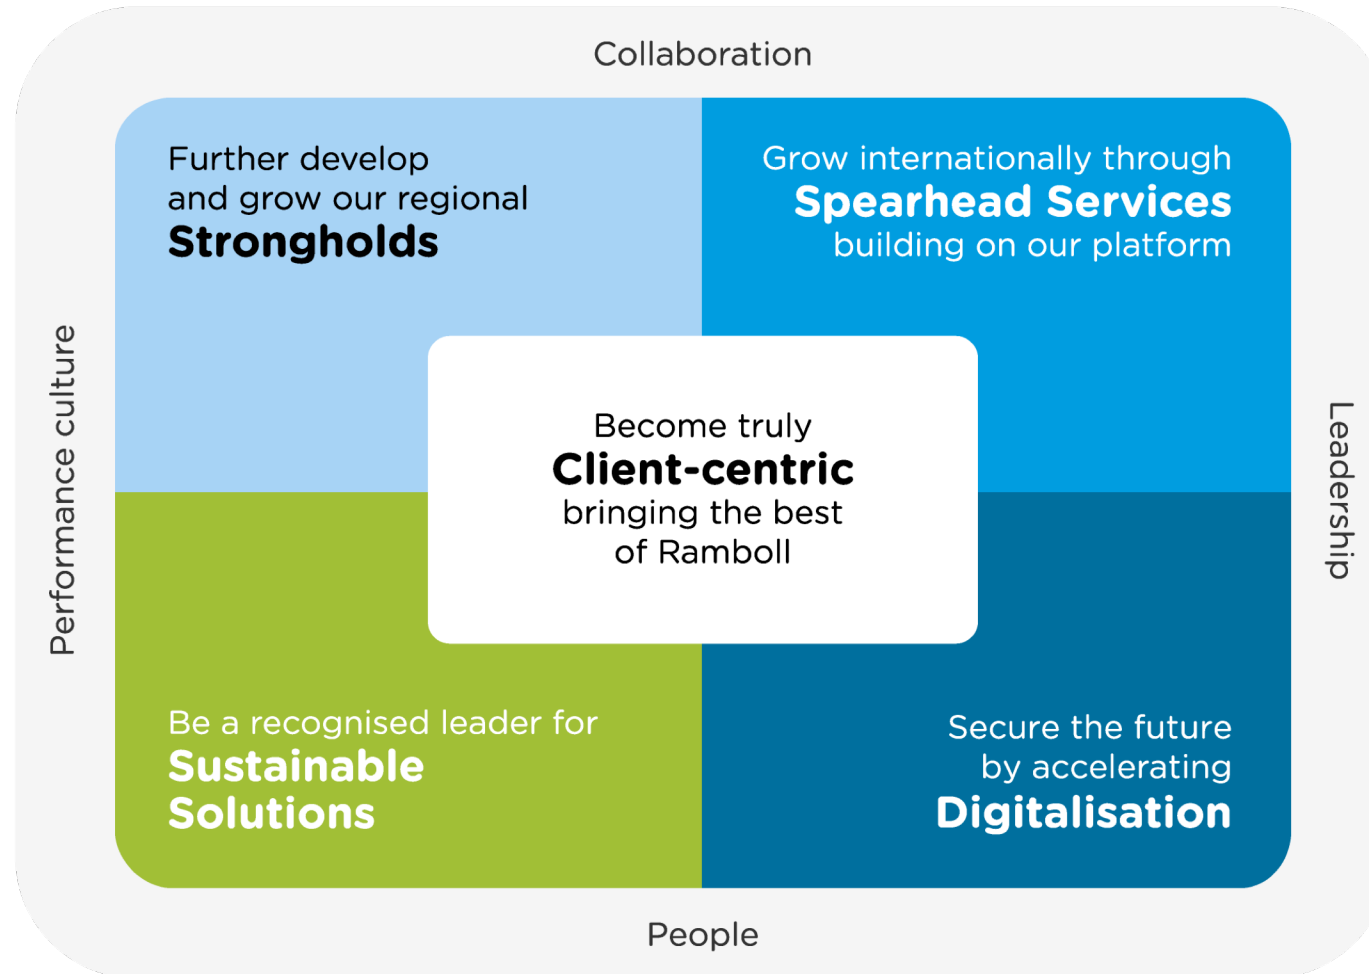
Collaboration

Performance culture

Leadership

Further develop and grow our regional **Strongholds**

Grow internationally through **Spearhead Services** building on our platform

Become truly **Client-centric** bringing the best of Ramboll

Be a recognised leader for **Sustainable Solutions**

Secure the future by accelerating **Digitalisation**

People